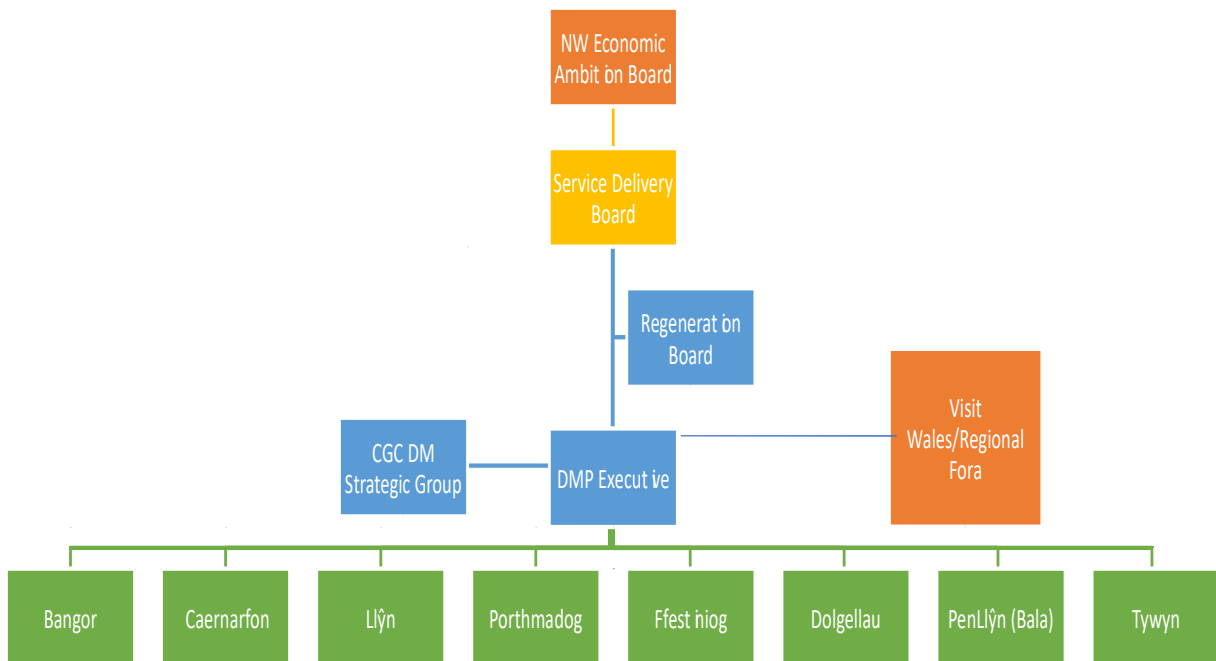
NW Economic Ambit ion Board

Service Delivery Board

Regenerat ion Board

CGC DM Strategic Group

DMP Execut ive

Visit Wales/Regional Fora

Bangor

Caernarfon

Llŷn

Porthmadog

Ffest iniog

Dolgellau

PenLlŷn (Bala)

Tywyn